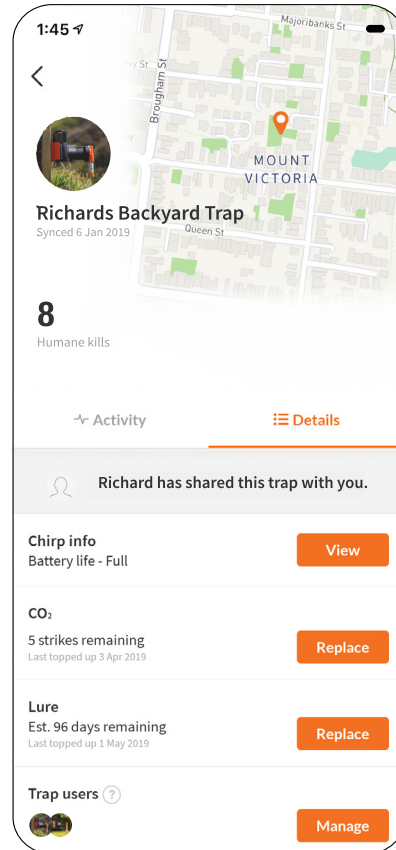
1:45

Majoribanks St

Brougham St

MOUNT VICTORIA

Queen St

Richards Backyard Trap
Synced 6 Jan 2019

8
Humane kills

Activity

Details

Richard has shared this trap with you.

Chirp info
Battery life - Full

View

$CO_2$
5 strikes remaining
Last topped up 3 Apr 2019

Replace

Lure
Est. 96 days remaining
Last topped up 1 May 2019

Replace

Trap users ?

Manage